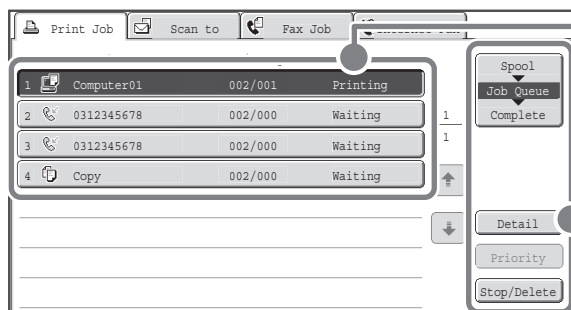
Print Job
Scan to
Fax Job
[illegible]

| | | | |
|---|---|---|---|
| 1 | Computer01 | 002/001 | Printing |
| 2 | 0312345678 | 002/000 | Waiting |
| 3 | 0312345678 | 002/000 | Waiting |
| 4 | Copy | 002/000 | Waiting |

1
1

Spool
Job Queue
Complete

Detail
Priority
Stop/Delete